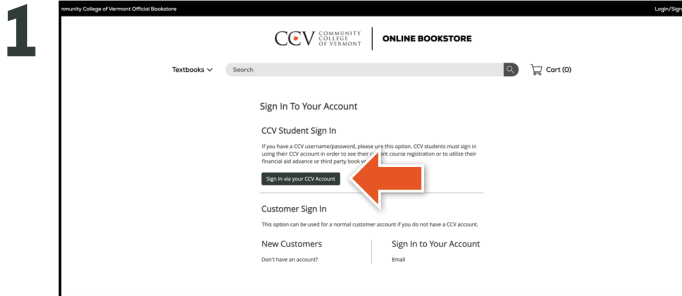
1

mmunity College of Vermont Official Bookstore

Login/Sign

CCV COMMUNITY COLLEGE OF VERMONT

ONLINE BOOKSTORE

Textbooks

Search

Cart (0)

Sign In To Your Account

CCV Student Sign In

If you have a CCV username/password, please use this option. CCV students must sign in using their CCV account in order to see their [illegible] course registration or to utilize their financial aid advance or third party book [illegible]

Sign In via your CCV Account

Customer Sign In

This option can be used for a normal customer account if you do not have a CCV account.

New Customers

Don't have an account?

Sign In to Your Account

Email